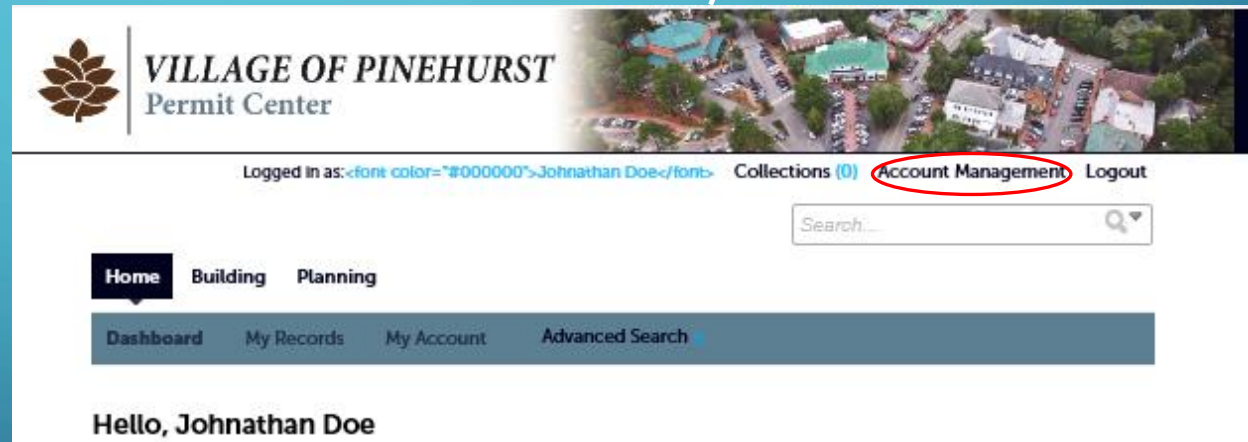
VILLAGE OF PINEHURST
Permit Center

Logged in as: <font color="#000000">Johnathan Doe</font> Collections (0) Account Management Logout

Search...

Home Building Planning

Dashboard My Records My Account Advanced Search

Hello, Johnathan Doe